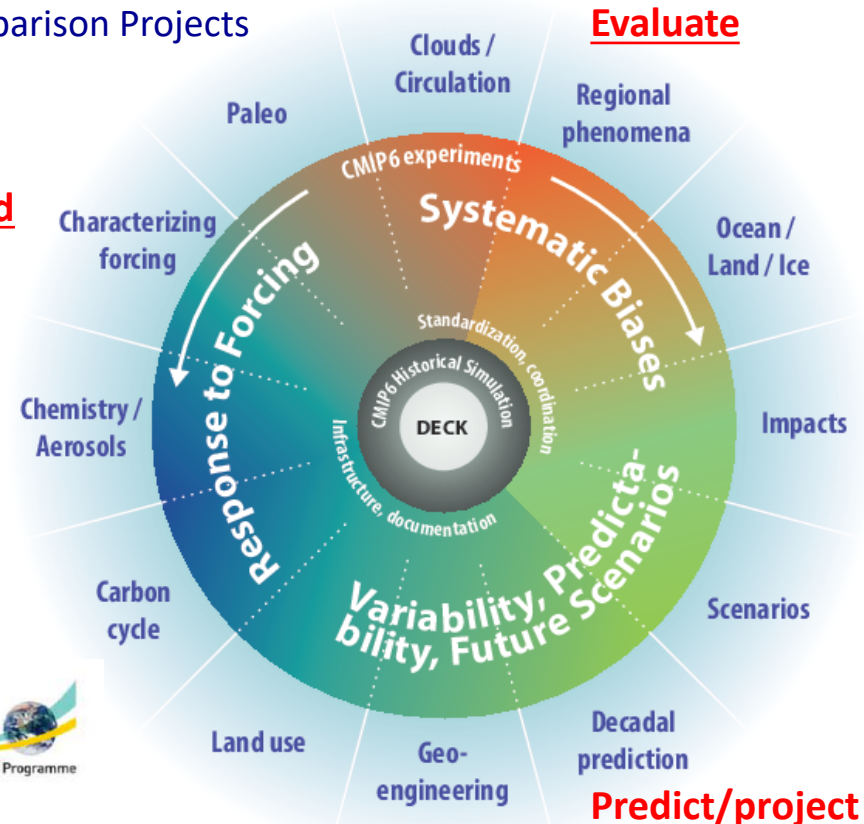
parison Projects

Evaluate

d

Clouds / Circulation

Regional phenomena

Paleo

Characterizing forcing

Ocean / Land / Ice

Chemistry / Aerosols

Impacts

Carbon cycle

Scenarios

Land use

Geo-engineering

Decadal prediction

CMIP6 experiments

Systematic Biases

Response to Forcing

Variability, Predictability, Future Scenarios

Standardization, coordination

Infrastructure, documentation

CMIP6 Historical Simulation

DECK

Programme

Predict/project